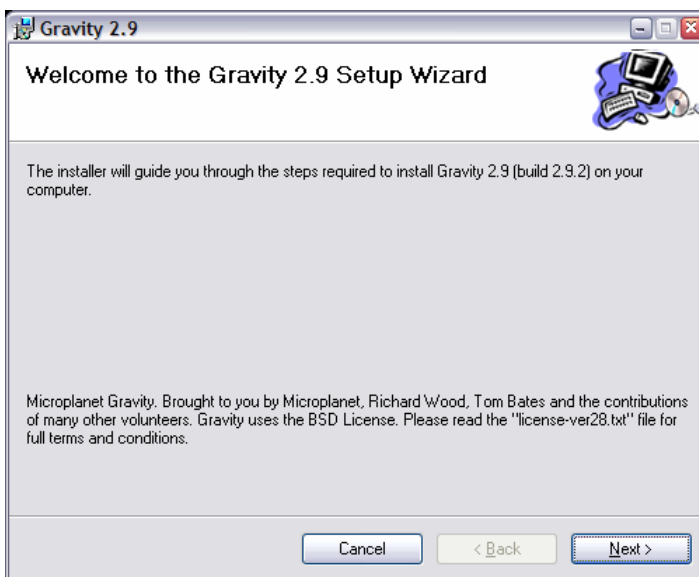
Gravity 2.9

Welcome to the Gravity 2.9 Setup Wizard

The installer will guide you through the steps required to install Gravity 2.9 (build 2.9.2) on your computer.

Microplanet Gravity. Brought to you by Microplanet, Richard Wood, Tom Bates and the contributions of many other volunteers. Gravity uses the BSD License. Please read the "license-ver28.txt" file for full terms and conditions.

Cancel
< Back
Next >